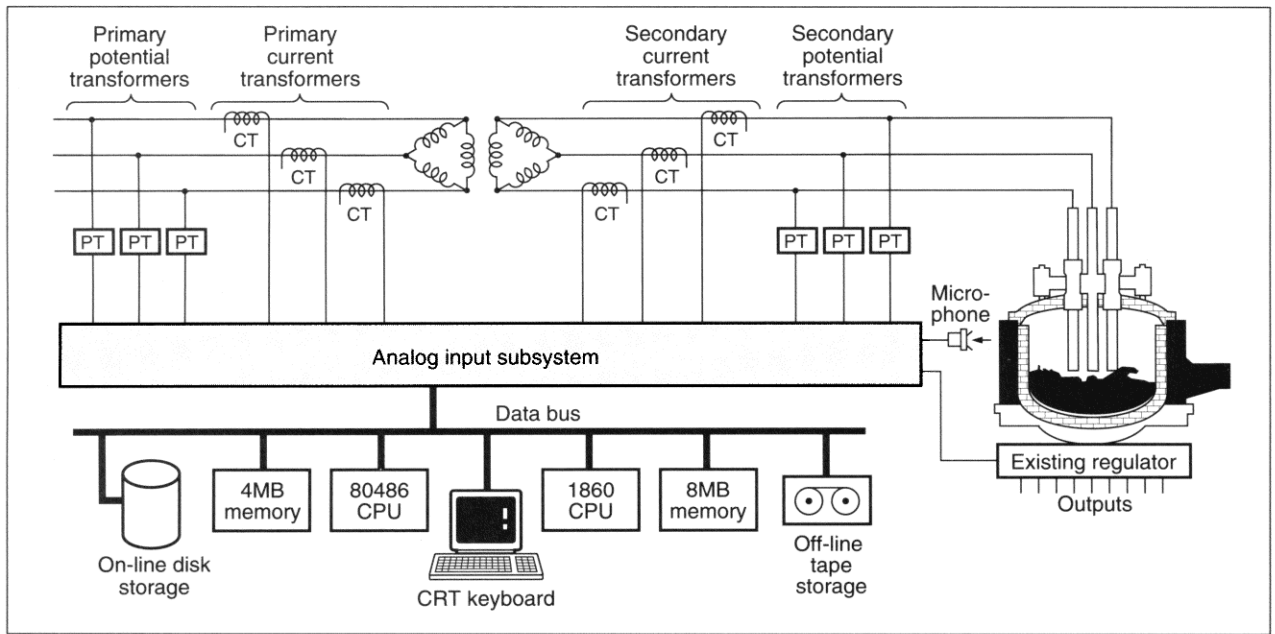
Primary potential transformers

Primary current transformers

Secondary current transformers

Secondary potential transformers

CT

CT

CT

CT

CT

CT

PT PT PT

PT PT PT

Microphone

Analog input subsystem

Data bus

4MB memory

80486 CPU

1860 CPU

8MB memory

Existing regulator

Outputs

On-line disk storage

CRT keyboard

Off-line tape storage